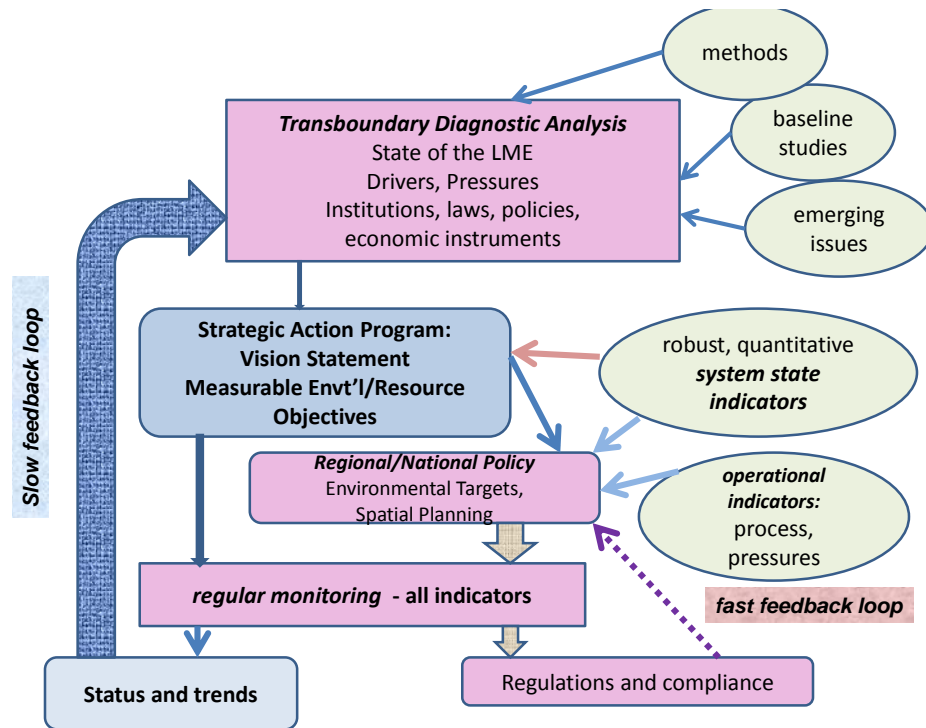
methods

baseline studies

emerging issues

Transboundary Diagnostic Analysis
State of the LME
Drivers, Pressures
Institutions, laws, policies, economic instruments

Slow feedback loop

Strategic Action Program:
Vision Statement
Measurable Envt'l/Resource Objectives

robust, quantitative system state indicators

Regional/National Policy
Environmental Targets, Spatial Planning

operational indicators: process, pressures

regular monitoring - all indicators

fast feedback loop

Status and trends

Regulations and compliance